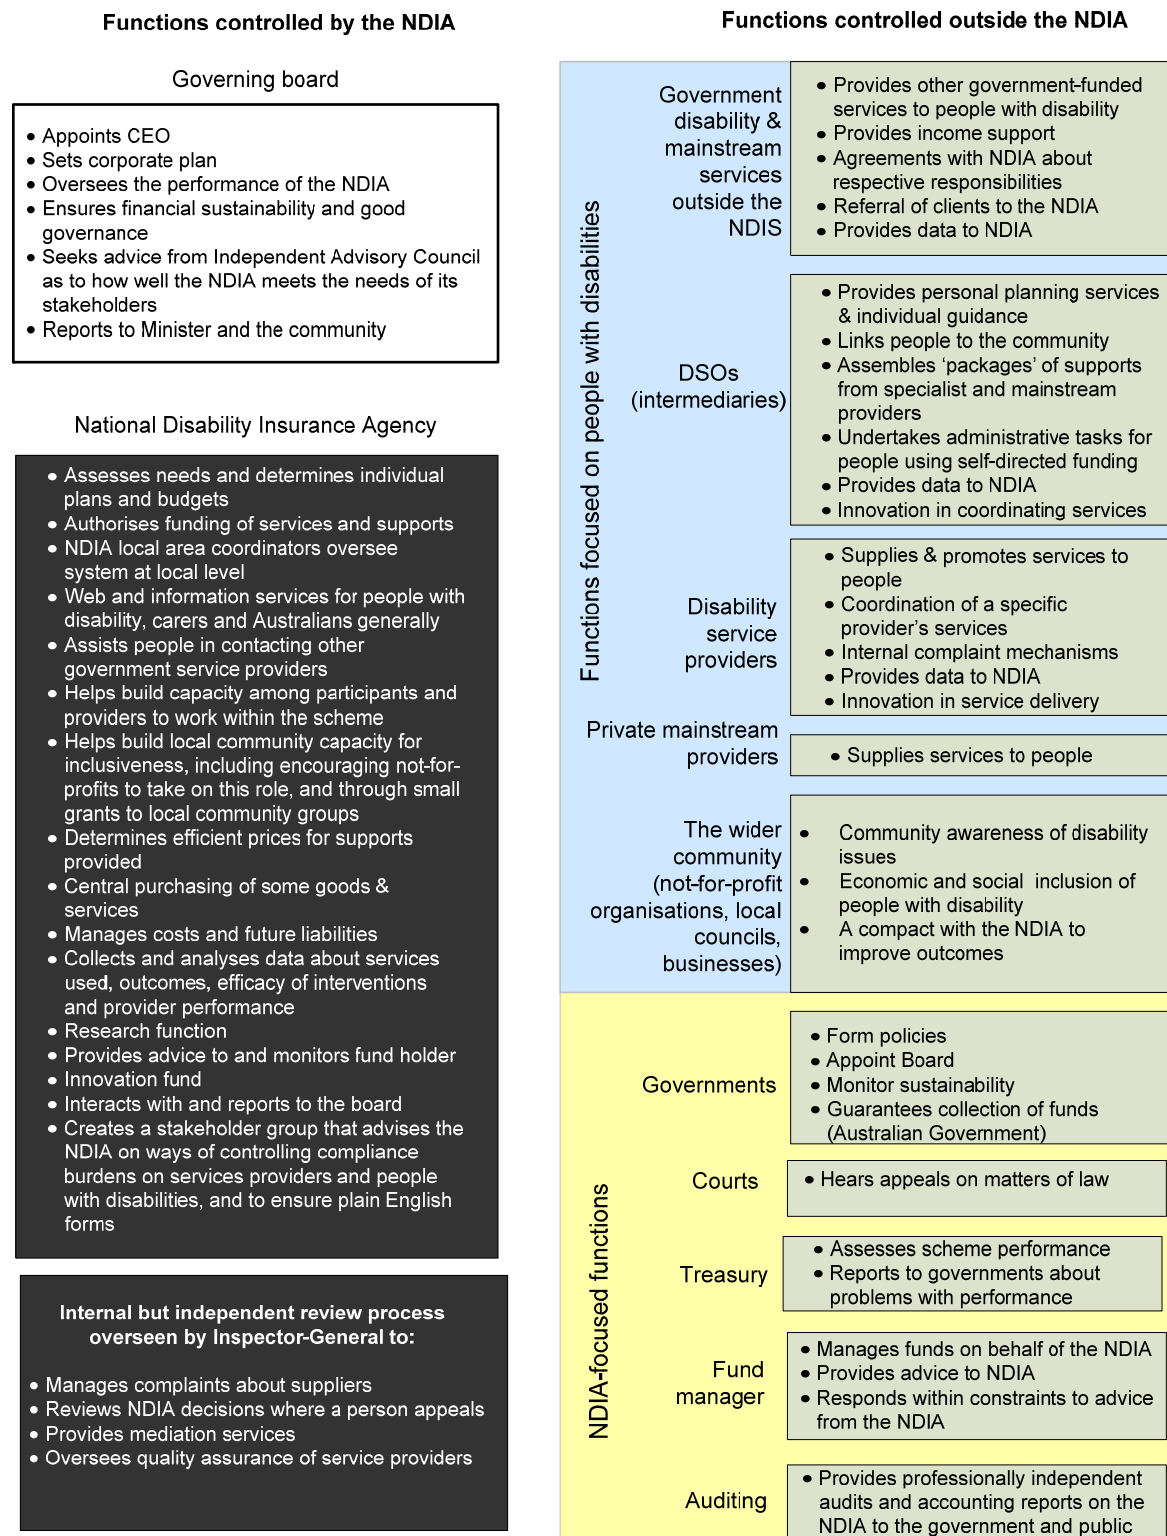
Functions controlled by the NDIA

Governing board

- Appoints CEO
- Sets corporate plan
- Oversees the performance of the NDIA
- Ensures financial sustainability and good governance
- Seeks advice from Independent Advisory Council as to how well the NDIA meets the needs of its stakeholders
- Reports to Minister and the community

National Disability Insurance Agency

- Assesses needs and determines individual plans and budgets
- Authorises funding of services and supports
- NDIA local area coordinators oversee system at local level
- Web and information services for people with disability, carers and Australians generally
- Assists people in contacting other government service providers
- Helps build capacity among participants and providers to work within the scheme
- Helps build local community capacity for inclusiveness, including encouraging not-for-profits to take on this role, and through small grants to local community groups
- Determines efficient prices for supports provided
- Central purchasing of some goods & services
- Manages costs and future liabilities
- Collects and analyses data about services used, outcomes, efficacy of interventions and provider performance
- Research function
- Provides advice to and monitors fund holder
- Innovation fund
- Interacts with and reports to the board
- Creates a stakeholder group that advises the NDIA on ways of controlling compliance burdens on services providers and people with disabilities, and to ensure plain English forms

Internal but independent review process overseen by Inspector-General to:

- Manages complaints about suppliers
- Reviews NDIA decisions where a person appeals
- Provides mediation services
- Oversees quality assurance of service providers

Functions controlled outside the NDIA

Functions focused on people with disabilities

Government disability & mainstream services outside the NDIS
- Provides other government-funded services to people with disability
- Provides income support
- Agreements with NDIA about respective responsibilities
- Referral of clients to the NDIA
- Provides data to NDIA

DSOs (intermediaries)
- Provides personal planning services & individual guidance
- Links people to the community
- Assembles ‘packages’ of supports from specialist and mainstream providers
- Undertakes administrative tasks for people using self-directed funding
- Provides data to NDIA
- Innovation in coordinating services

Disability service providers
- Supplies & promotes services to people
- Coordination of a specific provider’s services
- Internal complaint mechanisms
- Provides data to NDIA
- Innovation in service delivery

Private mainstream providers
- Supplies services to people

The wider community (not-for-profit organisations, local councils, businesses)
- Community awareness of disability issues
- Economic and social inclusion of people with disability
- A compact with the NDIA to improve outcomes

NDIA-focused functions

Governments
- Form policies
- Appoint Board
- Monitor sustainability
- Guarantees collection of funds (Australian Government)

Courts
- Hears appeals on matters of law

Treasury
- Assesses scheme performance
- Reports to governments about problems with performance

Fund manager
- Manages funds on behalf of the NDIA
- Provides advice to NDIA
- Responds within constraints to advice from the NDIA

Auditing
- Provides professionally independent audits and accounting reports on the NDIA to the government and public